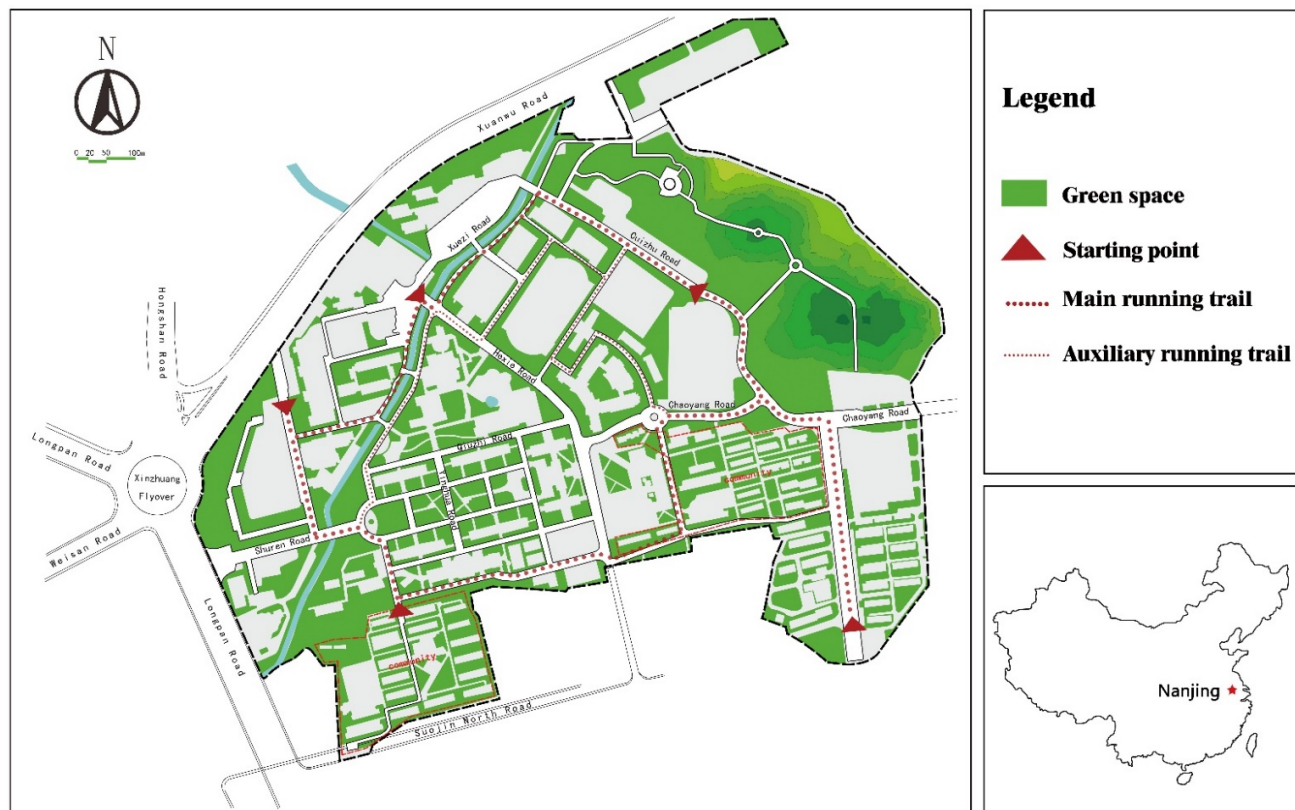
N

0 20 50 100m

Xuanwu Road

Hongshan Road

Longpan Road

Xinzhuang Flyover

Weisan Road

Longpan Road

Xuezi Road

Cuizhu Road

Hexie Road

Chaoyang Road

Chaoyang Road

Qiuzhi Road

Jinghua Road

Shuren Road

community

community

Suojin North Road

Legend

Green space

Starting point

Main running trail

Auxiliary running trail

Nanjing